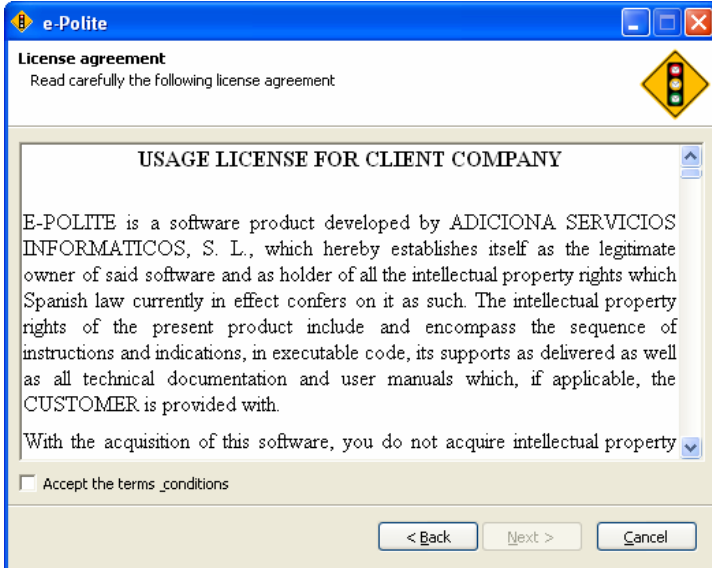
e-Polite

License agreement
Read carefully the following license agreement

USAGE LICENSE FOR CLIENT COMPANY

E-POLITE is a software product developed by ADICIONA SERVICIOS INFORMATICOS, S. L., which hereby establishes itself as the legitimate owner of said software and as holder of all the intellectual property rights which Spanish law currently in effect confers on it as such. The intellectual property rights of the present product include and encompass the sequence of instructions and indications, in executable code, its supports as delivered as well as all technical documentation and user manuals which, if applicable, the CUSTOMER is provided with.

With the acquisition of this software, you do not acquire intellectual property

Accept the terms conditions

< Back
Next >
Cancel